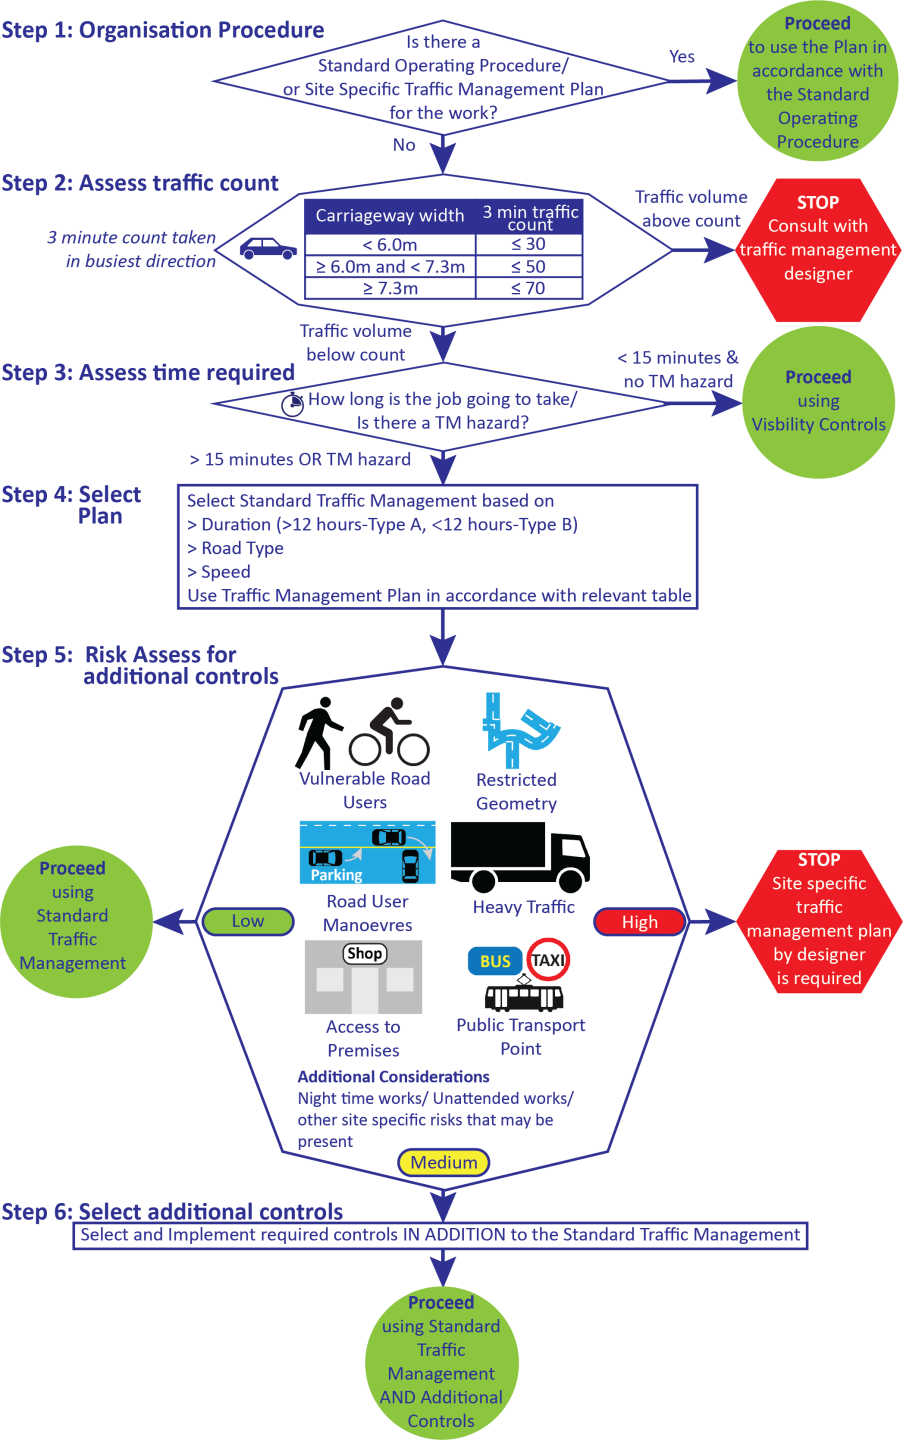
Step 1: Organisation Procedure

Is there a Standard Operating Procedure/ or Site Specific Traffic Management Plan for the work?

Yes

Proceed to use the Plan in accordance with the Standard Operating Procedure

No

Step 2: Assess traffic count

3 minute count taken in busiest direction

| Carriageway width | 3 min traffic count |
|---|---|
| < 6.0m | ≤ 30 |
| ≥ 6.0m and < 7.3m | ≤ 50 |
| ≥ 7.3m | ≤ 70 |

Traffic volume above count

STOP Consult with traffic management designer

Traffic volume below count

Step 3: Assess time required

How long is the job going to take/ Is there a TM hazard?

< 15 minutes & no TM hazard

Proceed using Visbility Controls

> 15 minutes OR TM hazard

Step 4: Select Plan

Select Standard Traffic Management based on
> Duration (>12 hours-Type A, <12 hours-Type B)
> Road Type
> Speed
Use Traffic Management Plan in accordance with relevant table

Step 5: Risk Assess for additional controls

Vulnerable Road Users

Restricted Geometry

Parking

Road User Manoevres

Heavy Traffic

Shop

Access to Premises

BUS TAXI

Public Transport Point

Additional Considerations
Night time works/ Unattended works/ other site specific risks that may be present

Proceed using Standard Traffic Management

Low

High

STOP Site specific traffic management plan by designer is required

Medium

Step 6: Select additional controls

Select and Implement required controls IN ADDITION to the Standard Traffic Management

Proceed using Standard Traffic Management AND Additional Controls